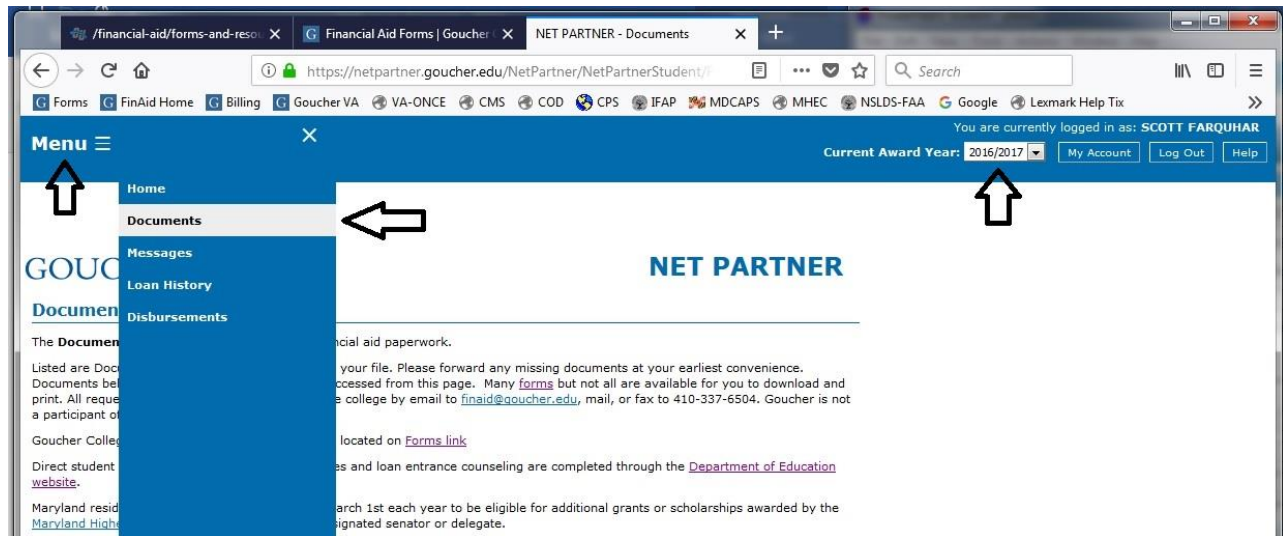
/financial-aid/forms-and-resou ✕ | Financial Aid Forms | Goucher ✕ | NET PARTNER - Documents ✕ +

https://netpartner.goucher.edu/NetPartner/NetPartnerStudent/

Search

Forms | FinAid Home | Billing | Goucher VA | VA-ONCE | CMS | COD | CPS | IFAP | MDCAPS | MHEC | NSLDS-FAA | Google | Lexmark Help Tix

Menu ☰ ✕

You are currently logged in as: SCOTT FARQUHAR

Current Award Year: 2016/2017 | My Account | Log Out | Help

Home
Documents
Messages
Loan History
Disbursements

GOUC

NET PARTNER

Documen

The Documen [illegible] ncial aid paperwork.

Listed are Doc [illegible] your file. Please forward any missing documents at your earliest convenience. Documents bel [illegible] ccessed from this page. Many forms but not all are available for you to download and print. All reque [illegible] e college by email to finaid@goucher.edu, mail, or fax to 410-337-6504. Goucher is not a participant of

Goucher Colleg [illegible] located on Forms link

Direct student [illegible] es and loan entrance counseling are completed through the Department of Education website.

Maryland resid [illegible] arch 1st each year to be eligible for additional grants or scholarships awarded by the Maryland Highe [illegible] signated senator or delegate.